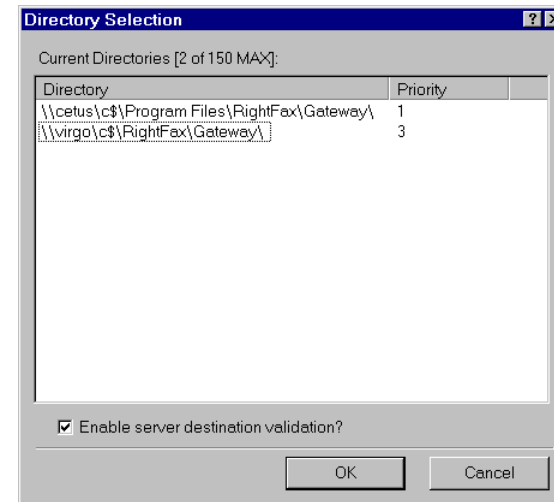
Directory Selection

Current Directories [2 of 150 MAX]:

| Directory | Priority |
|---|---|
| \\cetus\c$\Program Files\RightFax\Gateway\ | 1 |
| \\virgo\c$\RightFax\Gateway\ | 3 |

Enable server destination validation?

OK

Cancel